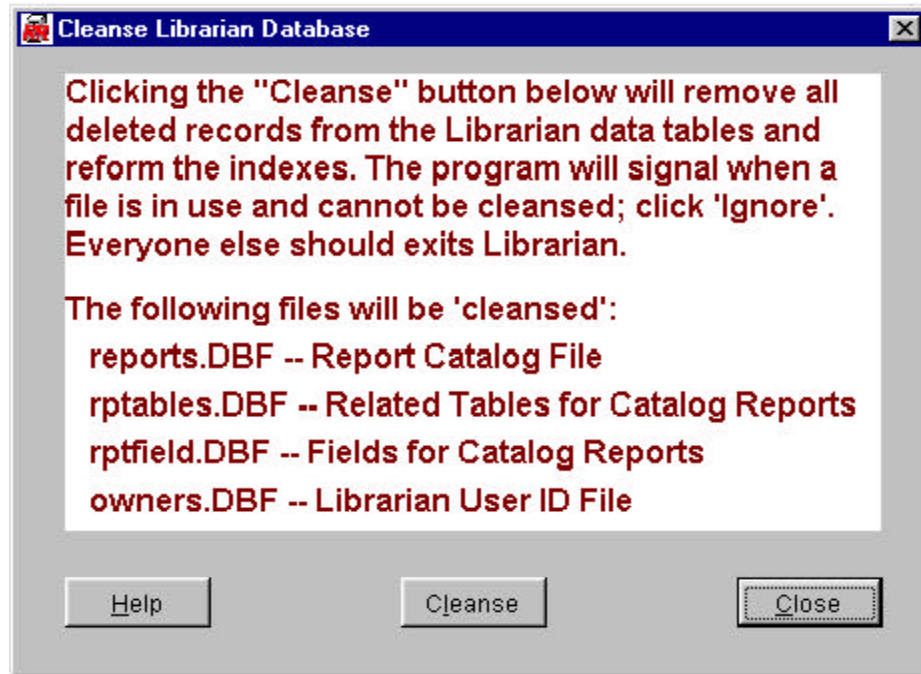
Cleanse Librarian Database

Clicking the "Cleanse" button below will remove all deleted records from the Librarian data tables and reform the indexes. The program will signal when a file is in use and cannot be cleansed; click 'Ignore'. Everyone else should exits Librarian.

The following files will be 'cleansed':

reports.DBF -- Report Catalog File

rptables.DBF -- Related Tables for Catalog Reports

rptfield.DBF -- Fields for Catalog Reports

owners.DBF -- Librarian User ID File

Help

Cleanse

Close